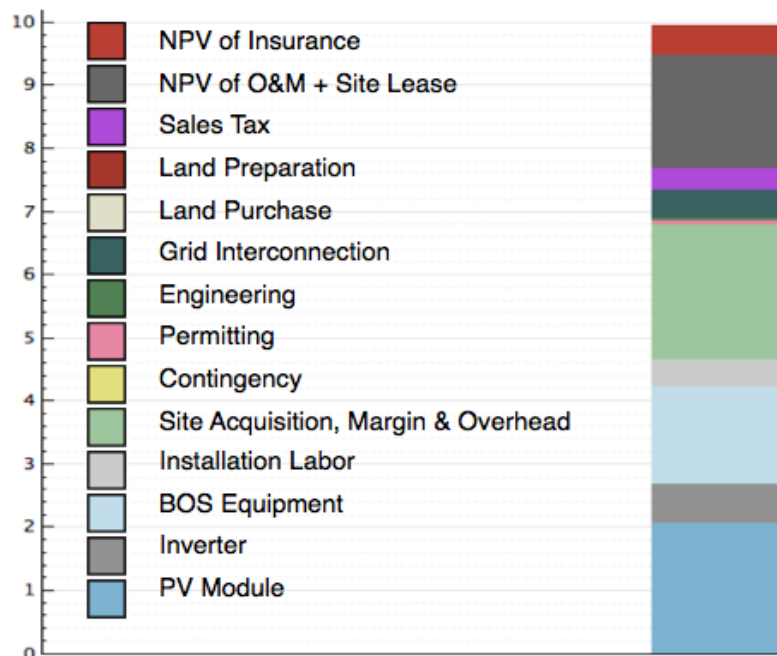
10
9
8
7
6
5
4
3
2
1
0

NPV of Insurance
NPV of O&M + Site Lease
Sales Tax
Land Preparation
Land Purchase
Grid Interconnection
Engineering
Permitting
Contingency
Site Acquisition, Margin & Overhead
Installation Labor
BOS Equipment
Inverter
PV Module